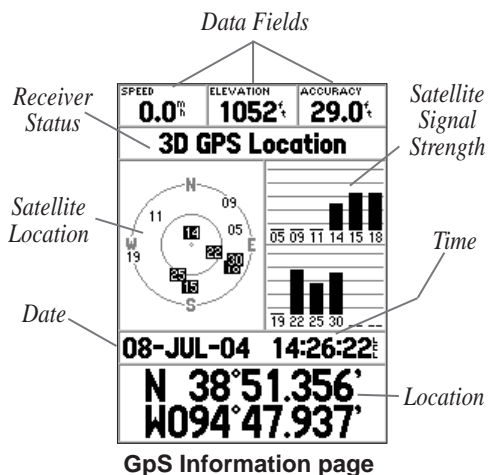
Data Fields

Receiver Status

SPEED 0.0$^{m}_{h}$

ELEVATION 1052$^{f}_{t}$

ACCURACY 29.0$^{f}_{t}$

3D GPS Location

Satellite Signal Strength

Satellite Location

N
09
11
05
W
E
19
14
22
30
18
25
15
S

05 09 11 14 15 18

Time

19 22 25 30

Date

08-JUL-04 14:26:22

N 38°51.356'
W094°47.937'

Location

GpS Information page